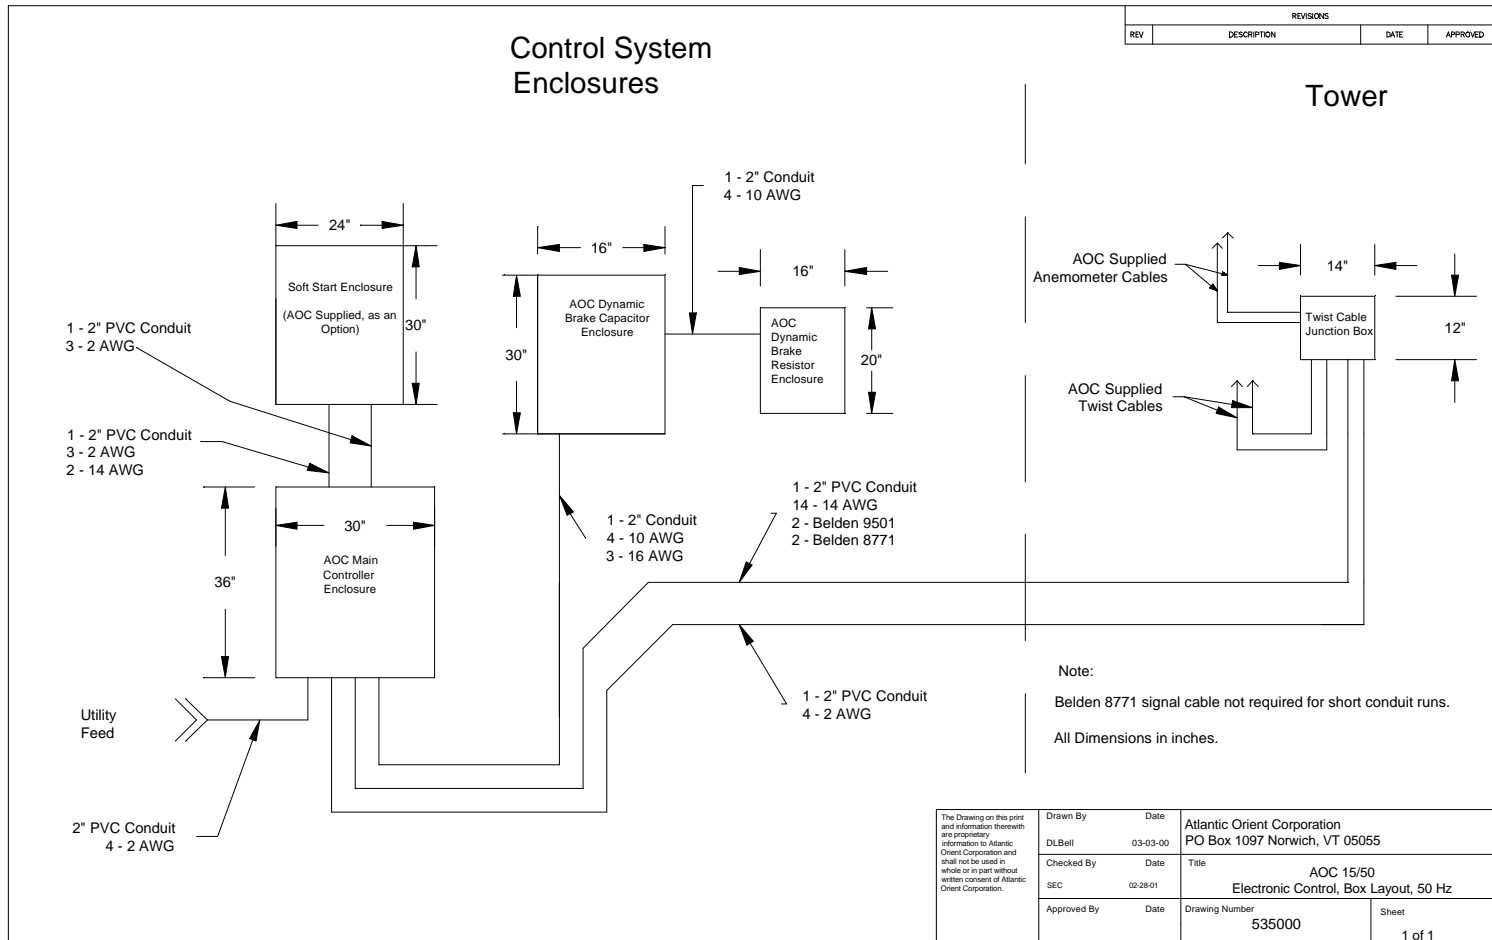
| REVISIONS | | | |
|---|---|---|---|
| REV | DESCRIPTION | DATE | APPROVED |

Control System Enclosures

Tower

1 - 2" Conduit
4 - 10 AWG

24"

16"

16"

AOC Supplied Anemometer Cables

14"

Soft Start Enclosure

(AOC Supplied, as an Option)

30"

AOC Dynamic Brake Capacitor Enclosure

30"

AOC Dynamic Brake Resistor Enclosure

20"

Twist Cable Junction Box

12"

1 - 2" PVC Conduit
3 - 2 AWG

AOC Supplied Twist Cables

1 - 2" PVC Conduit
3 - 2 AWG
2 - 14 AWG

1 - 2" PVC Conduit
14 - 14 AWG
2 - Belden 9501
2 - Belden 8771

30"

1 - 2" Conduit
4 - 10 AWG
3 - 16 AWG

36"

AOC Main Controller Enclosure

Note:

1 - 2" PVC Conduit
4 - 2 AWG

Utility Feed

Belden 8771 signal cable not required for short conduit runs.

All Dimensions in inches.

2" PVC Conduit
4 - 2 AWG

The Drawing on this print and information therewith are proprietary information to Atlantic Orient Corporation and shall not be used in whole or in part without written consent of Atlantic Orient Corporation.

| Drawn By | Date | Atlantic Orient Corporation PO Box 1097 Norwich, VT 05055 | |
|---|---|---|---|
| DLBell | 03-03-00 | | |
| Checked By | Date | Title AOC 15/50 Electronic Control, Box Layout, 50 Hz | |
| SEC | 02-28-01 | | |
| Approved By | Date | Drawing Number 535000 | Sheet 1 of 1 |